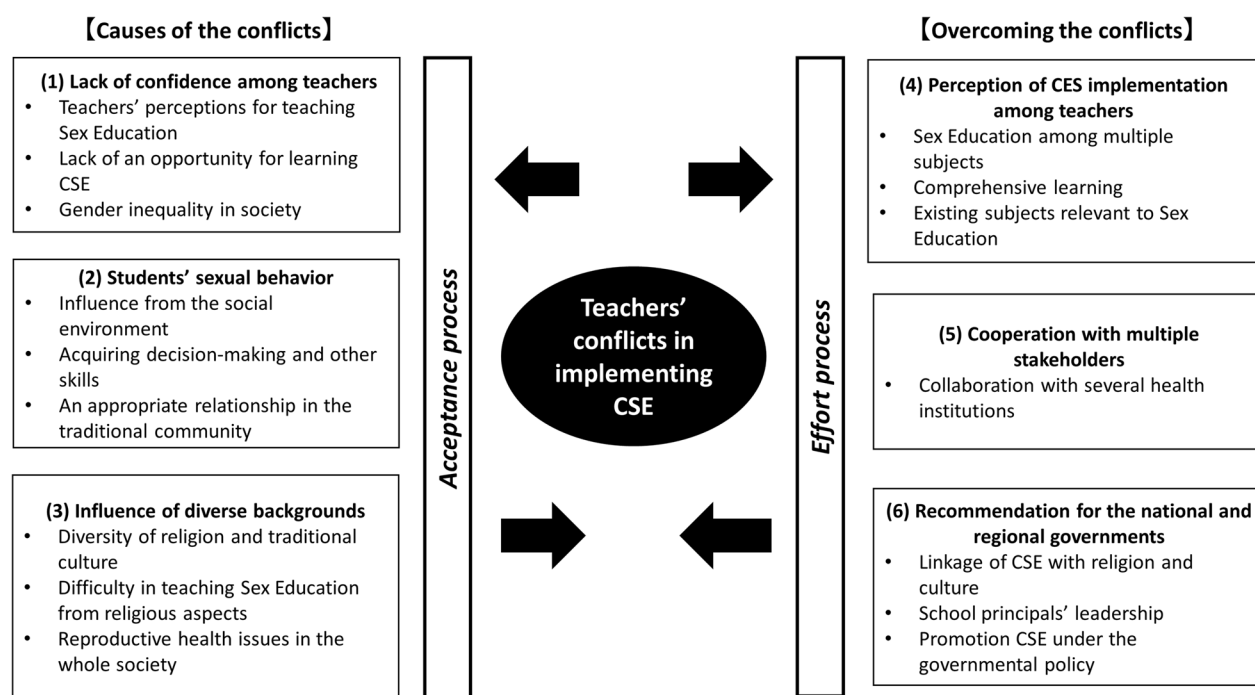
【Causes of the conflicts】

(1) Lack of confidence among teachers
- Teachers' perceptions for teaching Sex Education
- Lack of an opportunity for learning CSE
- Gender inequality in society

(2) Students' sexual behavior
- Influence from the social environment
- Acquiring decision-making and other skills
- An appropriate relationship in the traditional community

(3) Influence of diverse backgrounds
- Diversity of religion and traditional culture
- Difficulty in teaching Sex Education from religious aspects
- Reproductive health issues in the whole society

Acceptance process

Teachers' conflicts in implementing CSE

Effort process

【Overcoming the conflicts】

(4) Perception of CES implementation among teachers
- Sex Education among multiple subjects
- Comprehensive learning
- Existing subjects relevant to Sex Education

(5) Cooperation with multiple stakeholders
- Collaboration with several health institutions

(6) Recommendation for the national and regional governments
- Linkage of CSE with religion and culture
- School principals' leadership
- Promotion CSE under the governmental policy